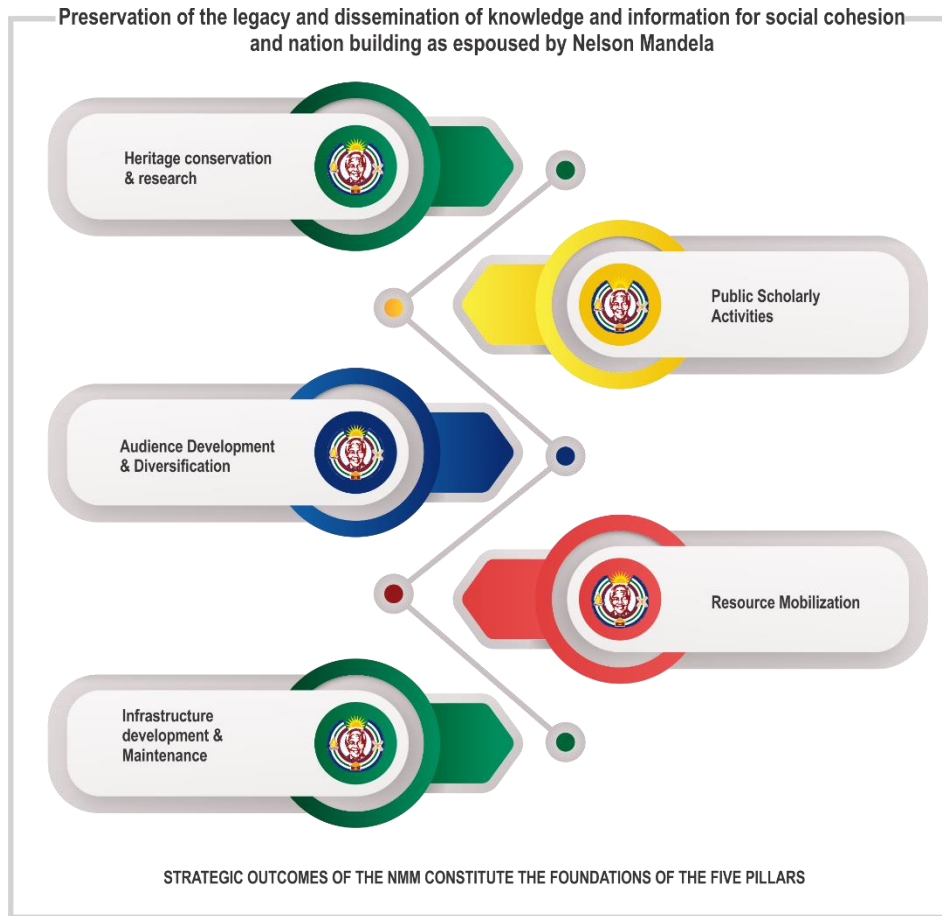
Preservation of the legacy and dissemination of knowledge and information for social cohesion and nation building as espoused by Nelson Mandela

Heritage conservation & research

Public Scholarly Activities

Audience Development & Diversification

Resource Mobilization

Infrastructure development & Maintenance

STRATEGIC OUTCOMES OF THE NMM CONSTITUTE THE FOUNDATIONS OF THE FIVE PILLARS